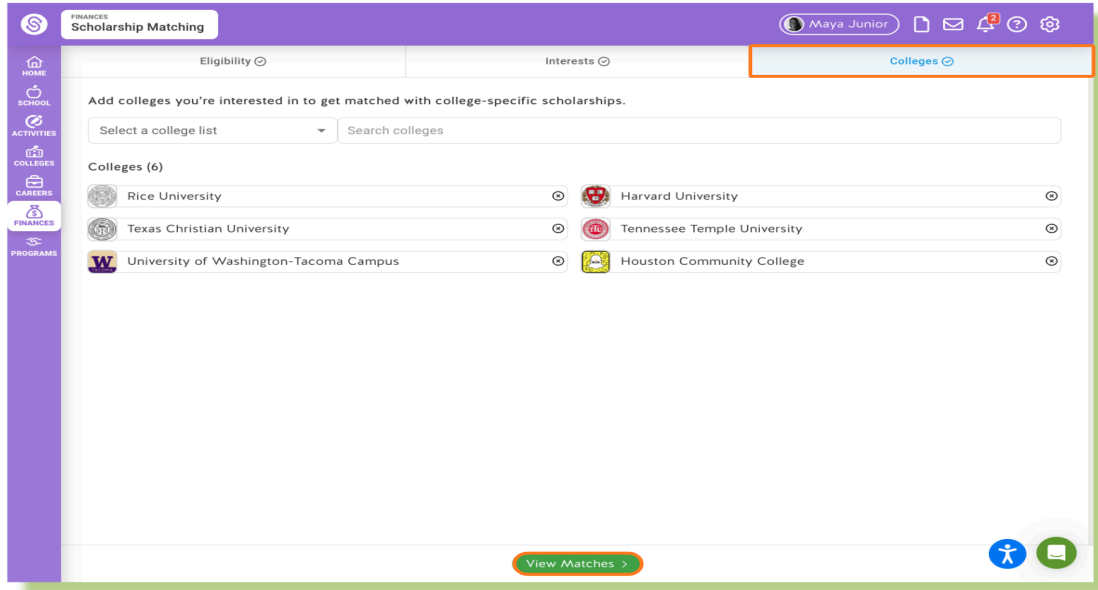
FINANCES
Scholarship Matching

Maya Junior

2

HOME
SCHOOL
ACTIVITIES
COLLEGES
CAREERS
FINANCES
PROGRAMS

Eligibility

Interests

Colleges

Add colleges you're interested in to get matched with college-specific scholarships.

Select a college list

Search colleges

Colleges (6)

Rice University

Harvard University

Texas Christian University

Tennessee Temple University

University of Washington-Tacoma Campus

Houston Community College

View Matches ›